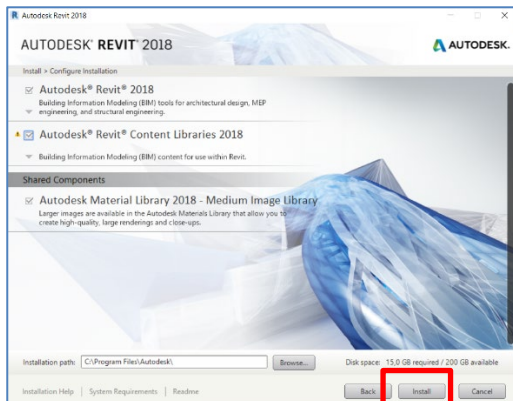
Autodesk Revit 2018

AUTODESK® REVIT® 2018

AUTODESK.

Install > Configure Installation

Autodesk® Revit® 2018

Building Information Modeling (BIM) tools for architectural design, MEP engineering, and structural engineering.

Autodesk® Revit® Content Libraries 2018

Building Information Modeling (BIM) content for use within Revit.

Shared Components

Autodesk Material Library 2018 - Medium Image Library

Larger images are available in the Autodesk Materials Library that allow you to create high-quality, large renderings and close-ups.

Installation path: C:\Program Files\Autodesk\

Browse...

Disk space: 15,0 GB required / 200 GB available

Installation Help | System Requirements | Readme

Back

Install

Cancel